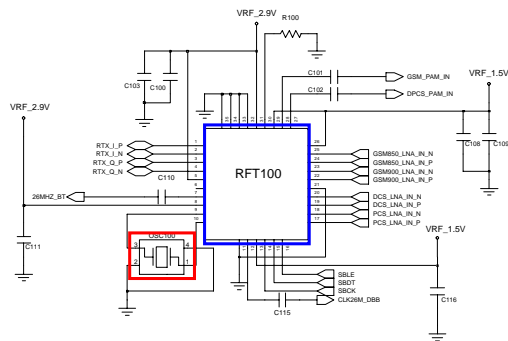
VRF_2.9V
R100
C103
C100
C101
GSM_PAM_IN
C102
DPCS_PAM_IN
VRF_1.5V
C108
C109
VRF_2.9V
RTX_I_P
RTX_I_N
RTX_Q_P
RTX_Q_N
26MHZ_BT
C110
C111
RFT100
GSM850_LNA_IN_N
GSM850_LNA_IN_P
GSM900_LNA_IN_N
GSM900_LNA_IN_P
DCS_LNA_IN_N
DCS_LNA_IN_P
PCS_LNA_IN_N
PCS_LNA_IN_P
OSC100
3
4
2
1
VRF_1.5V
SBLE
SBDT
SBCK
CLK26M_DBB
C115
C116